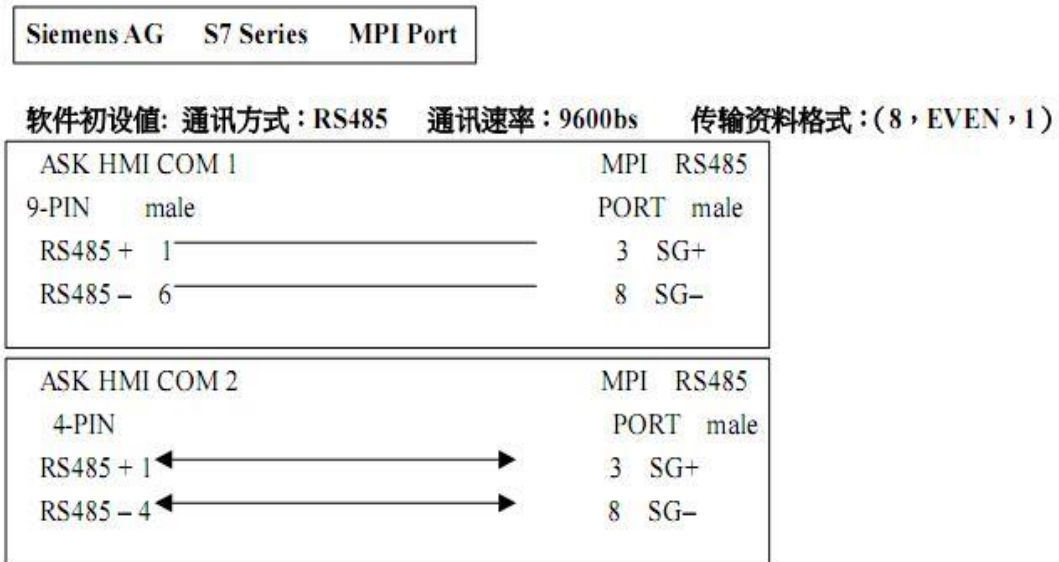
Siemens AG S7 Series MPI Port

软件初设值: 通讯方式：RS485 通讯速率：9600bs 传输资料格式：(8，EVEN，1)

ASK HMI COM 1 MPI RS485
9-PIN male PORT male
RS485 + 1 3 SG+
RS485 – 6 8 SG–

ASK HMI COM 2 MPI RS485
4-PIN PORT male
RS485 + 1 3 SG+
RS485 – 4 8 SG–